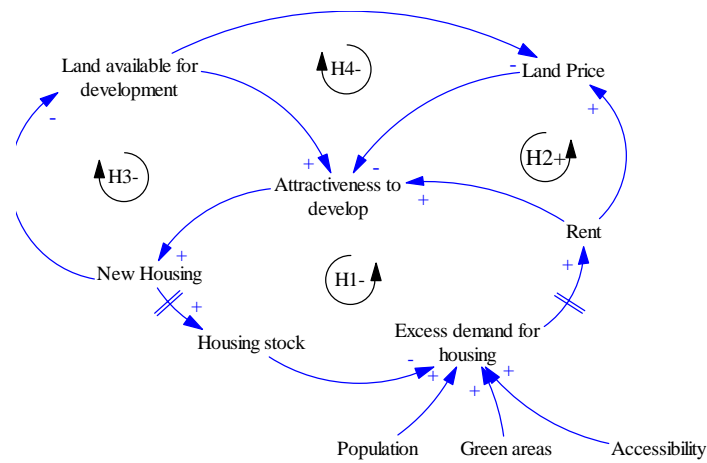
Land available for development

H4-

- Land Price

+

H2+

H3-

-

+ -

Attractiveness to develop

+

Rent

+

New Housing

H1-

+

+

Housing stock

Excess demand for housing

- +

+ +

Population

Green areas

Accessibility